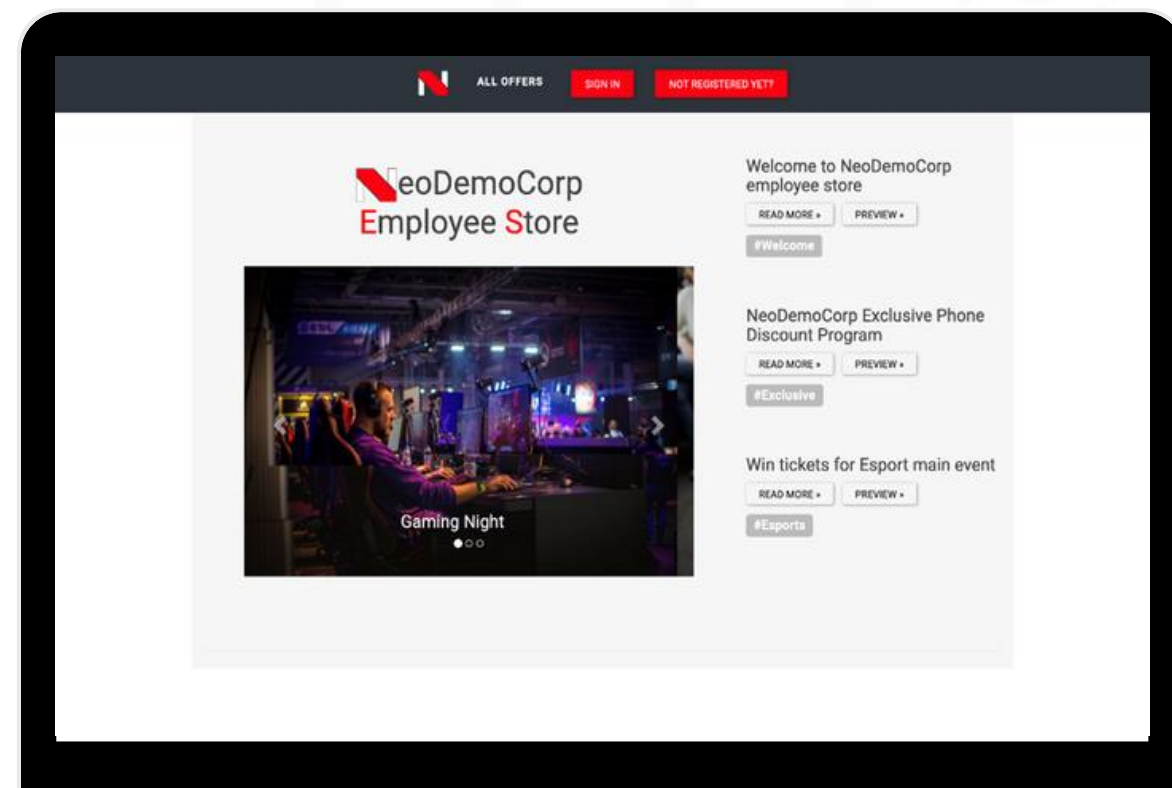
ALL OFFERS SIGN IN NOT REGISTERED YET?

NeoDemoCorp
Employee Store

Gaming Night

Welcome to NeoDemoCorp employee store
READ MORE » PREVIEW »
#Welcome

NeoDemoCorp Exclusive Phone Discount Program
READ MORE » PREVIEW »
#Exclusive

Win tickets for Esport main event
READ MORE » PREVIEW »
#Esports